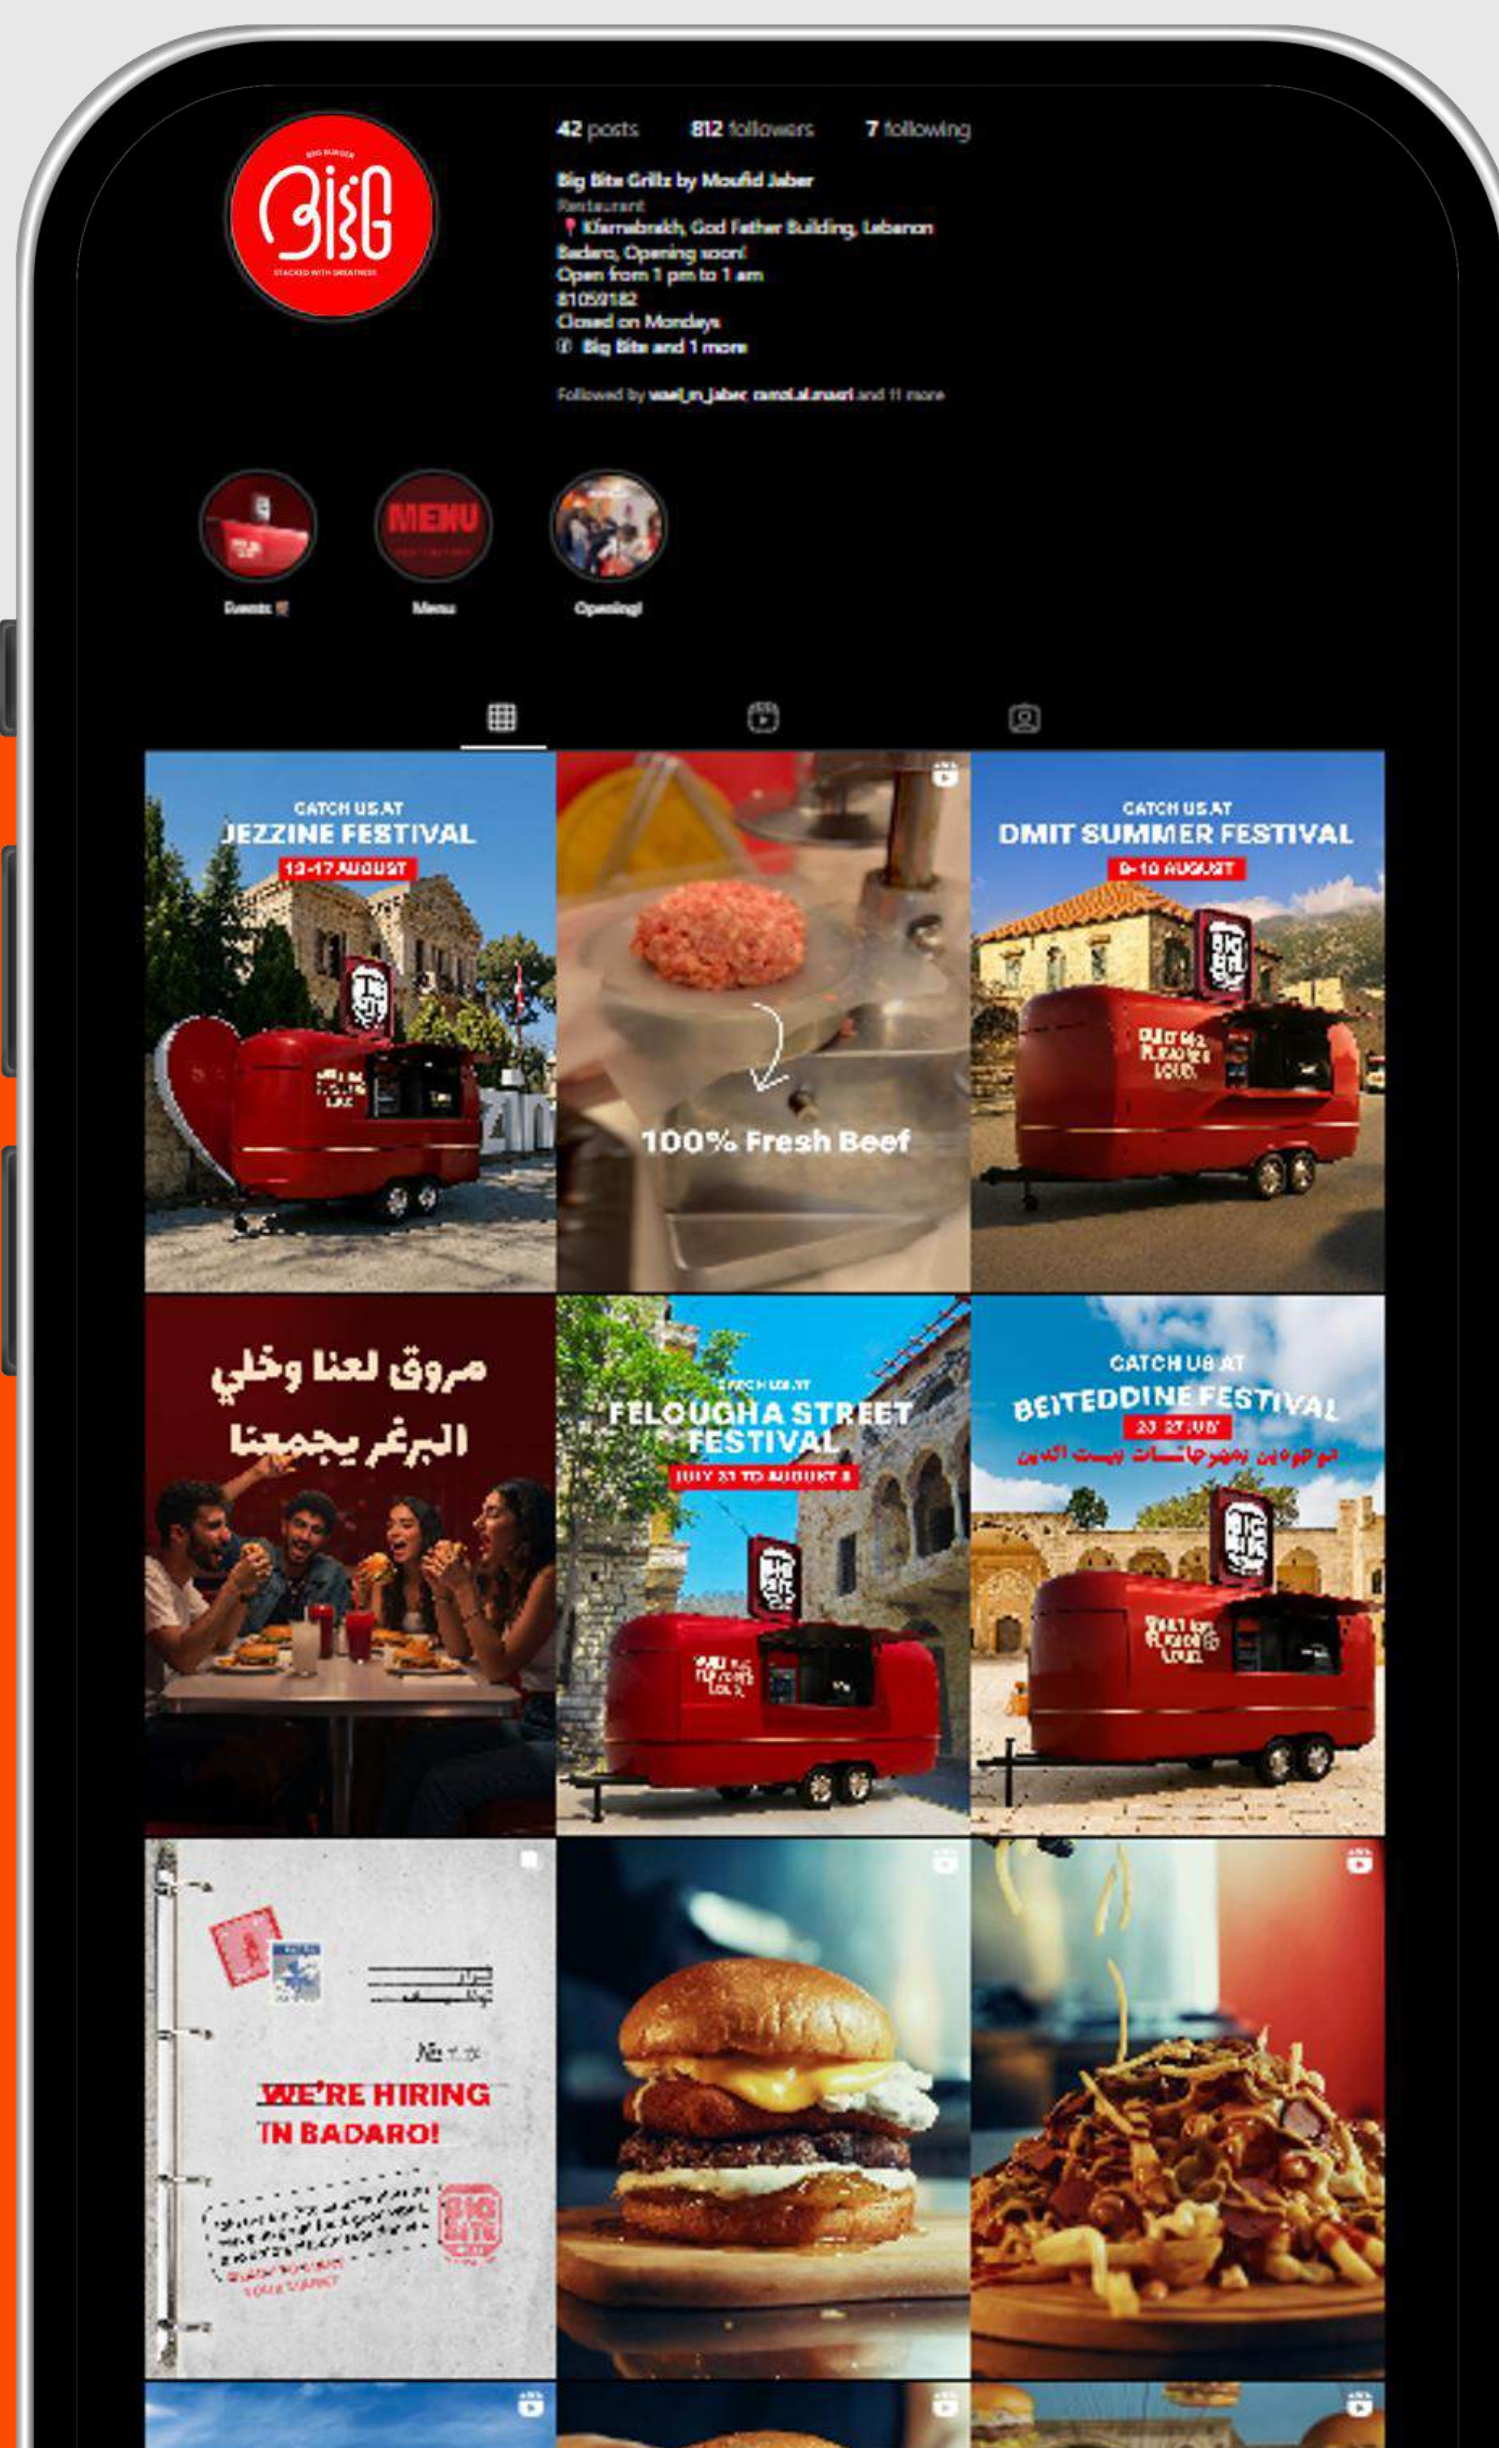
BIG BURGER
BIG
STACKED WITH GREATNESS

42 posts 812 followers 7 following

Big Bite Grillz by Moufid Jaber
Restaurant
Kfarnabrakh, God Father Building, Lebanon
Badaro, Opening soon!
Open from 1 pm to 1 am
81059182
Closed on Mondays
Big Bite and 1 more

Followed by wael_m_jaber, rami.al.masri and 11 more

MENU

Events Menu Opening!

CATCH US AT
JEZZINE FESTIVAL
13-17 AUGUST

100% Fresh Beef

CATCH US AT
DMIT SUMMER FESTIVAL
9-10 AUGUST

مروق لعنا وخلي البرغر يجمعنا

CATCH US AT
FELOUGHA STREET FESTIVAL
JULY 31 TO AUGUST 8

CATCH US AT
BEITEDDINE FESTIVAL
20 27 JULY
موجودين بمهرجانات بيت الدين

WE'RE HIRING
IN BADARO!